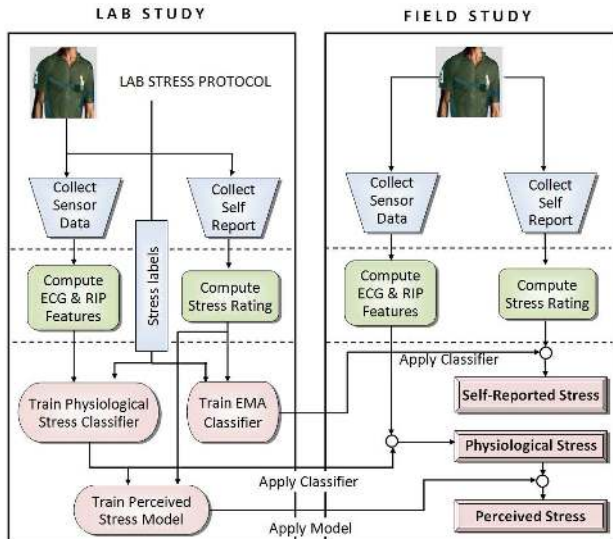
LAB STUDY

FIELD STUDY

LAB STRESS PROTOCOL

Collect Sensor Data

Collect Self Report

Stress labels

Compute ECG & RIP Features

Compute Stress Rating

Train Physiological Stress Classifier

Train EMA Classifier

Train Perceived Stress Model

Collect Sensor Data

Collect Self Report

Compute ECG & RIP Features

Compute Stress Rating

Apply Classifier

Self-Reported Stress

Physiological Stress

Apply Classifier

Perceived Stress

Apply Model